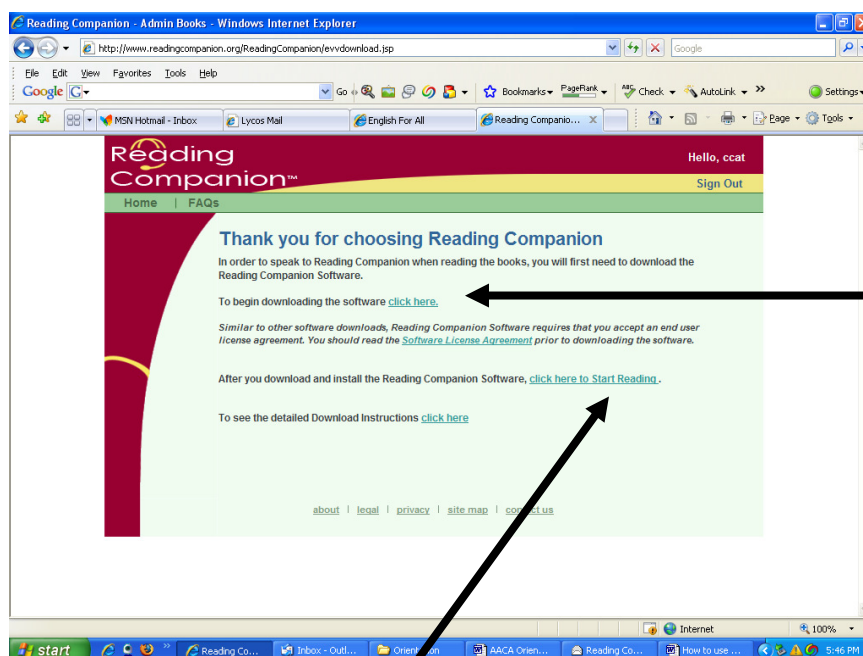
Reading Companion - Admin Books - Windows Internet Explorer

http://www.readingcompanion.org/ReadingCompanion/evvdownload.jsp

Google

File Edit View Favorites Tools Help

Google G Go Bookmarks PageRank Check AutoLink » Settings

MSN Hotmail - Inbox | Lycos Mail | English For All | Reading Companio... 

Page Tools

Reading Companion™

Hello, ccat

Sign Out

Home | FAQs

Thank you for choosing Reading Companion

In order to speak to Reading Companion when reading the books, you will first need to download the Reading Companion Software.

To begin downloading the software click here.

Similar to other software downloads, Reading Companion Software requires that you accept an end user license agreement. You should read the Software License Agreement prior to downloading the software.

After you download and install the Reading Companion Software, click here to Start Reading .

To see the detailed Download Instructions click here

about | legal | privacy | site map | contact us

Internet 100%

start | Reading Co... | Inbox - Outl... | Orient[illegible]on | AACA Orien... | Reading Co... | How to use ... | 5:46 PM